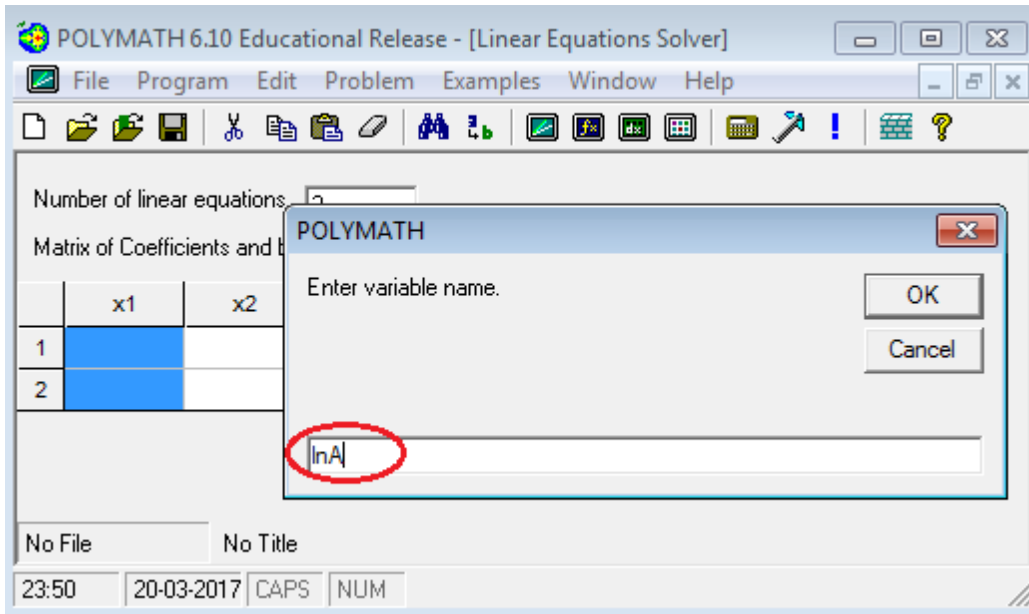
POLYMATH 6.10 Educational Release - [Linear Equations Solver]

File Program Edit Problem Examples Window Help

Number of linear equations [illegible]

Matrix of Coefficients and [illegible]

| | x1 | x2 |
|---|---|---|
| 1 | | |
| 2 | | |

POLYMATH

Enter variable name.

OK

Cancel

lnA

No File No Title

23:50 20-03-2017 CAPS NUM